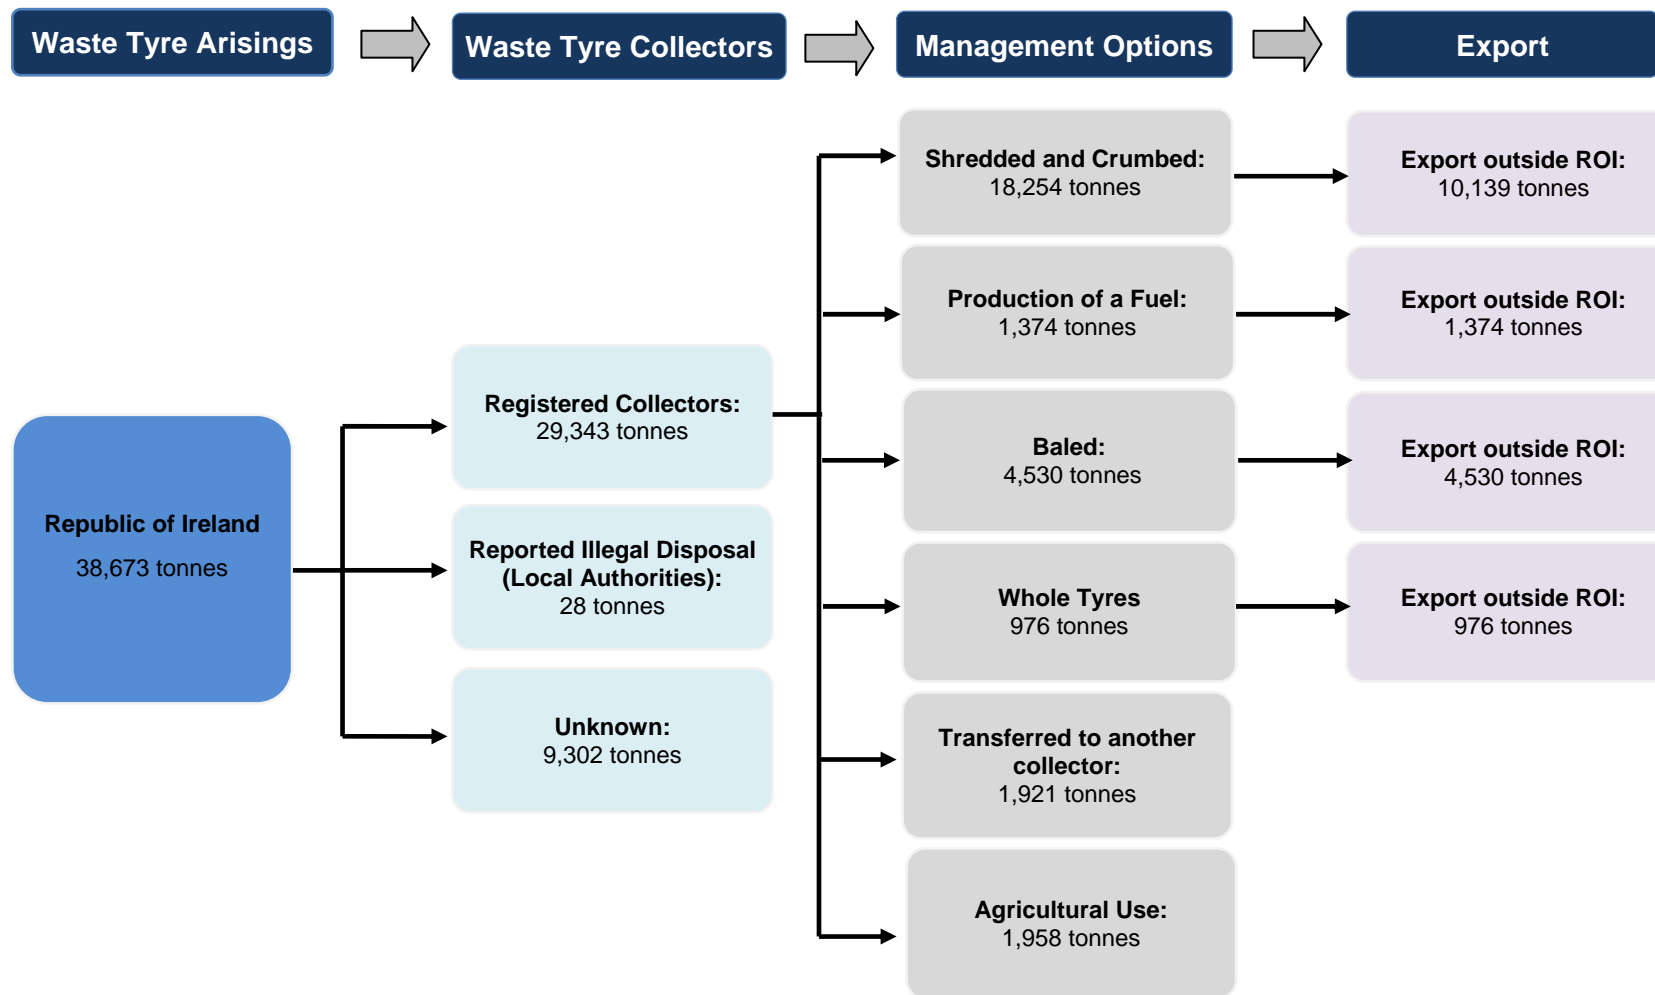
Waste Tyre Arisings

Waste Tyre Collectors

Management Options

Export

Republic of Ireland
38,673 tonnes

Registered Collectors:
29,343 tonnes

Reported Illegal Disposal (Local Authorities):
28 tonnes

Unknown:
9,302 tonnes

Shredded and Crumbed:
18,254 tonnes

Production of a Fuel:
1,374 tonnes

Baled:
4,530 tonnes

Whole Tyres
976 tonnes

Transferred to another collector:
1,921 tonnes

Agricultural Use:
1,958 tonnes

Export outside ROI:
10,139 tonnes

Export outside ROI:
1,374 tonnes

Export outside ROI:
4,530 tonnes

Export outside ROI:
976 tonnes